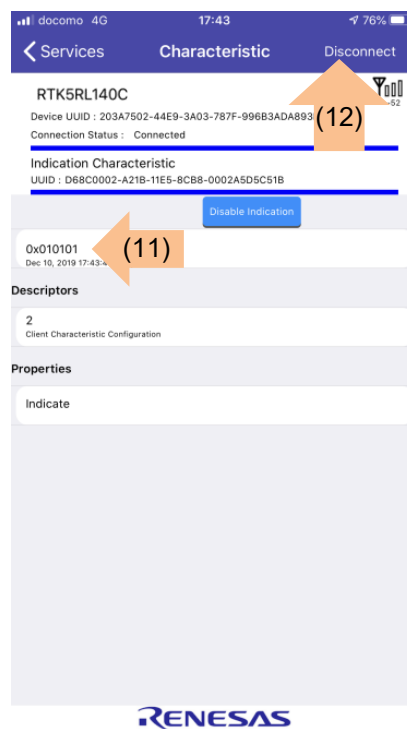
docomo 4G 17:43 76%

Services Characteristic Disconnect

RTK5RL140C

Device UUID : 203A7502-44E9-3A03-787F-996B3ADA893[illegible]

Connection Status : Connected

-52

(12)

Indication Characteristic

UUID : D68C0002-A21B-11E5-8CB8-0002A5D5C51B

Disable Indication

0x010101

Dec 10, 2019 17:43:4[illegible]

(11)

Descriptors

2

Client Characteristic Configuration

Properties

Indicate

RENESAS